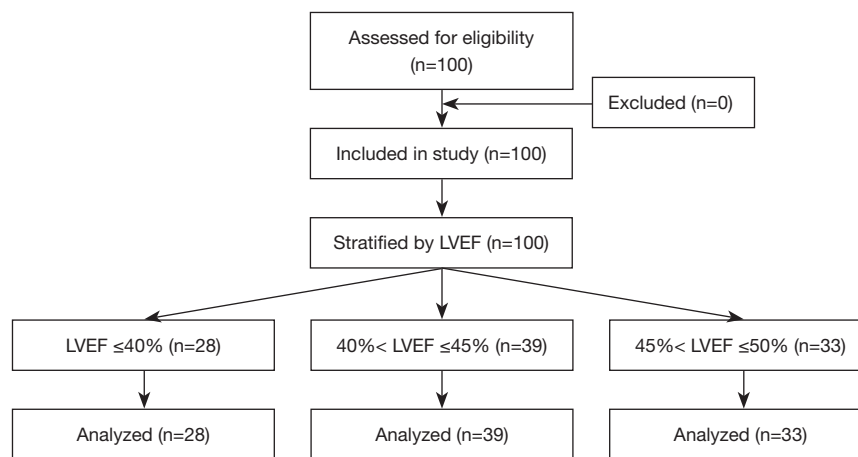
Assessed for eligibility
(n=100)

Excluded (n=0)

Included in study (n=100)

Stratified by LVEF (n=100)

LVEF ≤40% (n=28)

40%< LVEF ≤45% (n=39)

45%< LVEF ≤50% (n=33)

Analyzed (n=28)

Analyzed (n=39)

Analyzed (n=33)